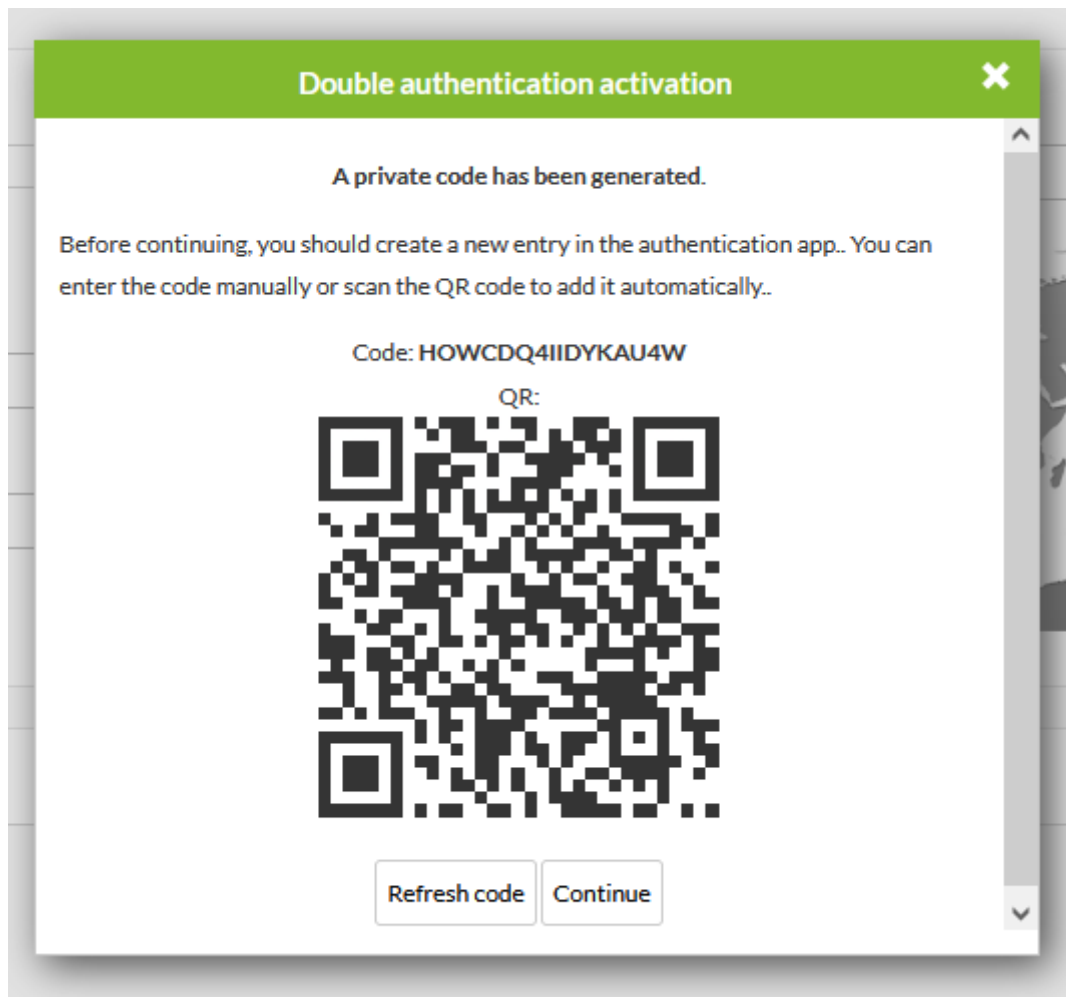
Double authentication activation

A private code has been generated.

Before continuing, you should create a new entry in the authentication app.. You can enter the code manually or scan the QR code to add it automatically..

Code: HOWCDQ4IIDYKAU4W

QR:

Refresh code Continue